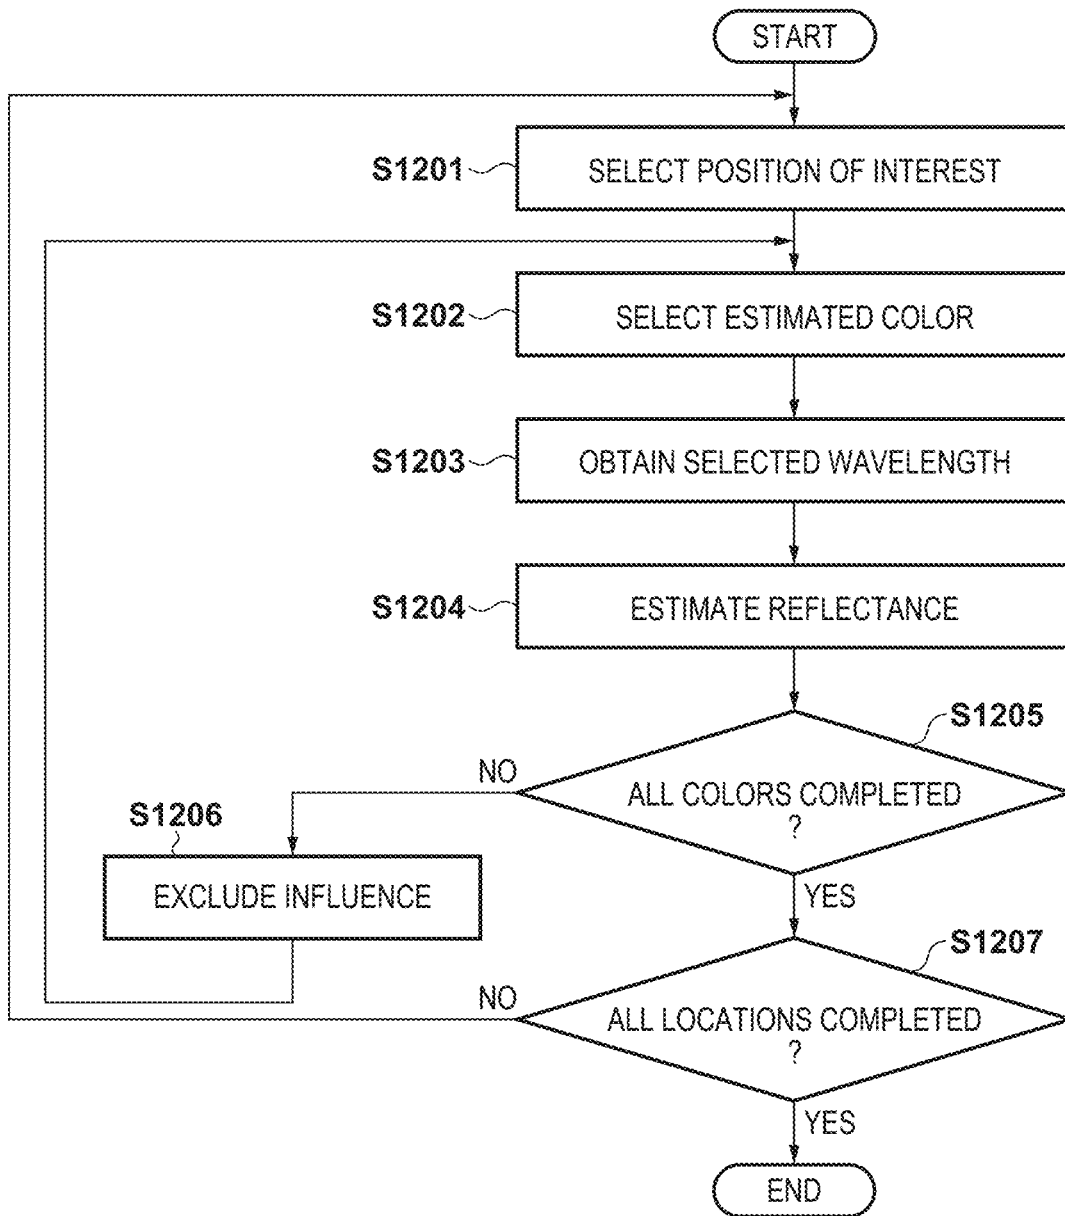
START

S1201 SELECT POSITION OF INTEREST

S1202 SELECT ESTIMATED COLOR

S1203 OBTAIN SELECTED WAVELENGTH

S1204 ESTIMATE REFLECTANCE

S1205

ALL COLORS COMPLETED ?

NO

S1206

EXCLUDE INFLUENCE

YES

S1207

NO

ALL LOCATIONS COMPLETED ?

YES

END